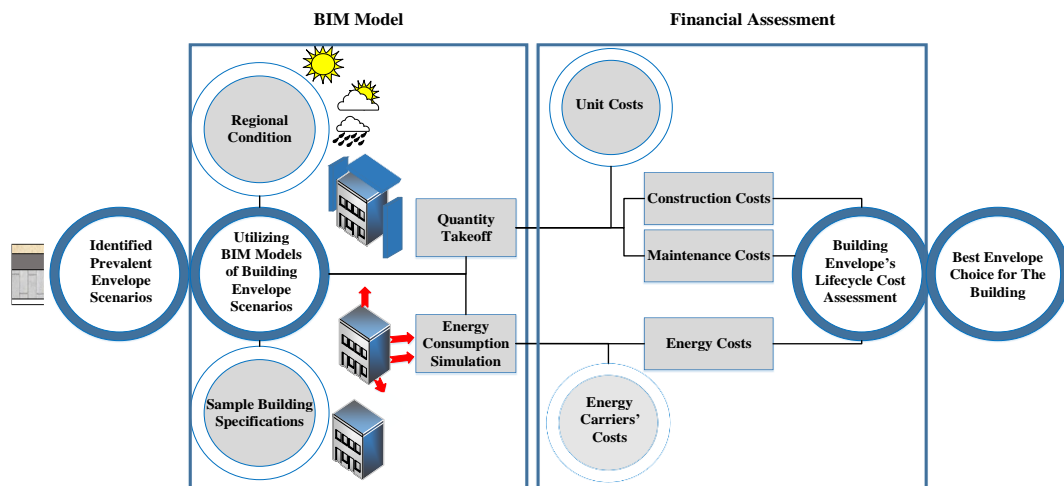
BIM Model

Financial Assessment

Regional Condition

Identified Prevalent Envelope Scenarios

Utilizing BIM Models of Building Envelope Scenarios

Sample Building Specifications

Quantity Takeoff

Energy Consumption Simulation

Unit Costs

Construction Costs

Maintenance Costs

Energy Costs

Energy Carriers' Costs

Building Envelope's Lifecycle Cost Assessment

Best Envelope Choice for The Building